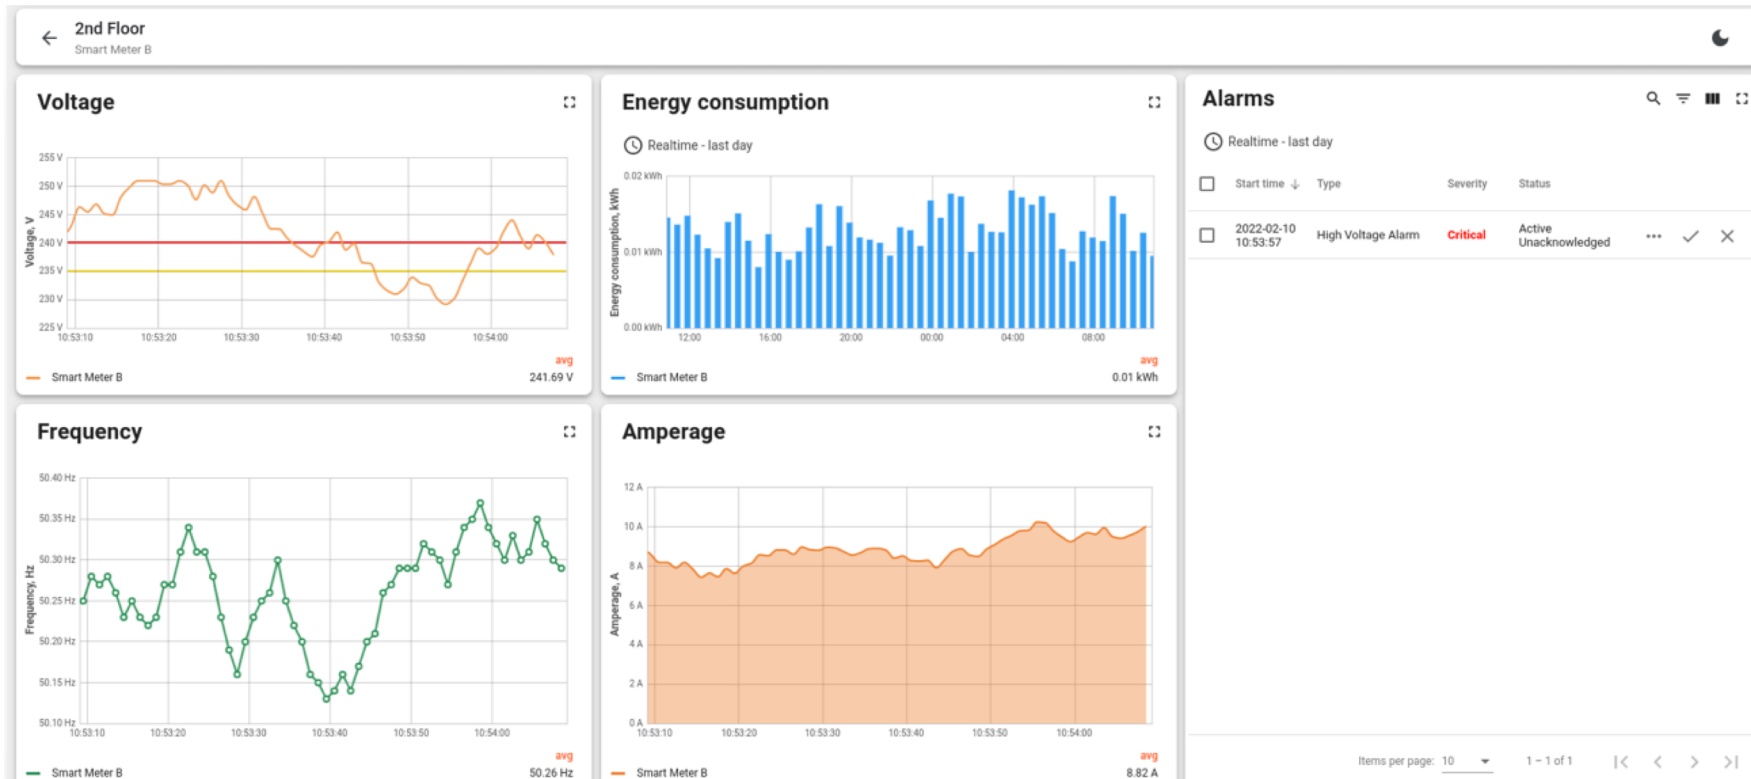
2nd Floor
Smart Meter B

Voltage

255 V
250 V
245 V
240 V
235 V
230 V
225 V
Voltage, V
10:53:10 10:53:20 10:53:30 10:53:40 10:53:50 10:54:00
avg
Smart Meter B 241.69 V

Energy consumption

Realtime - last day

0.02 kWh
0.01 kWh
0.00 kWh
Energy consumption, kWh
12:00 16:00 20:00 00:00 04:00 08:00
avg
Smart Meter B 0.01 kWh

Alarms

Realtime - last day

| | Start time | Type | Severity | Status |
|---|---|---|---|---|
| | 2022-02-10 10:53:57 | High Voltage Alarm | Critical | Active Unacknowledged |

Items per page: 10 1 – 1 of 1

Frequency

50.40 Hz
50.35 Hz
50.30 Hz
50.25 Hz
50.20 Hz
50.15 Hz
50.10 Hz
Frequency, Hz
10:53:10 10:53:20 10:53:30 10:53:40 10:53:50 10:54:00
avg
Smart Meter B 50.26 Hz

Amperage

12 A
10 A
8 A
6 A
4 A
2 A
0 A
Amperage, A
10:53:10 10:53:20 10:53:30 10:53:40 10:53:50 10:54:00
avg
Smart Meter B 8.82 A